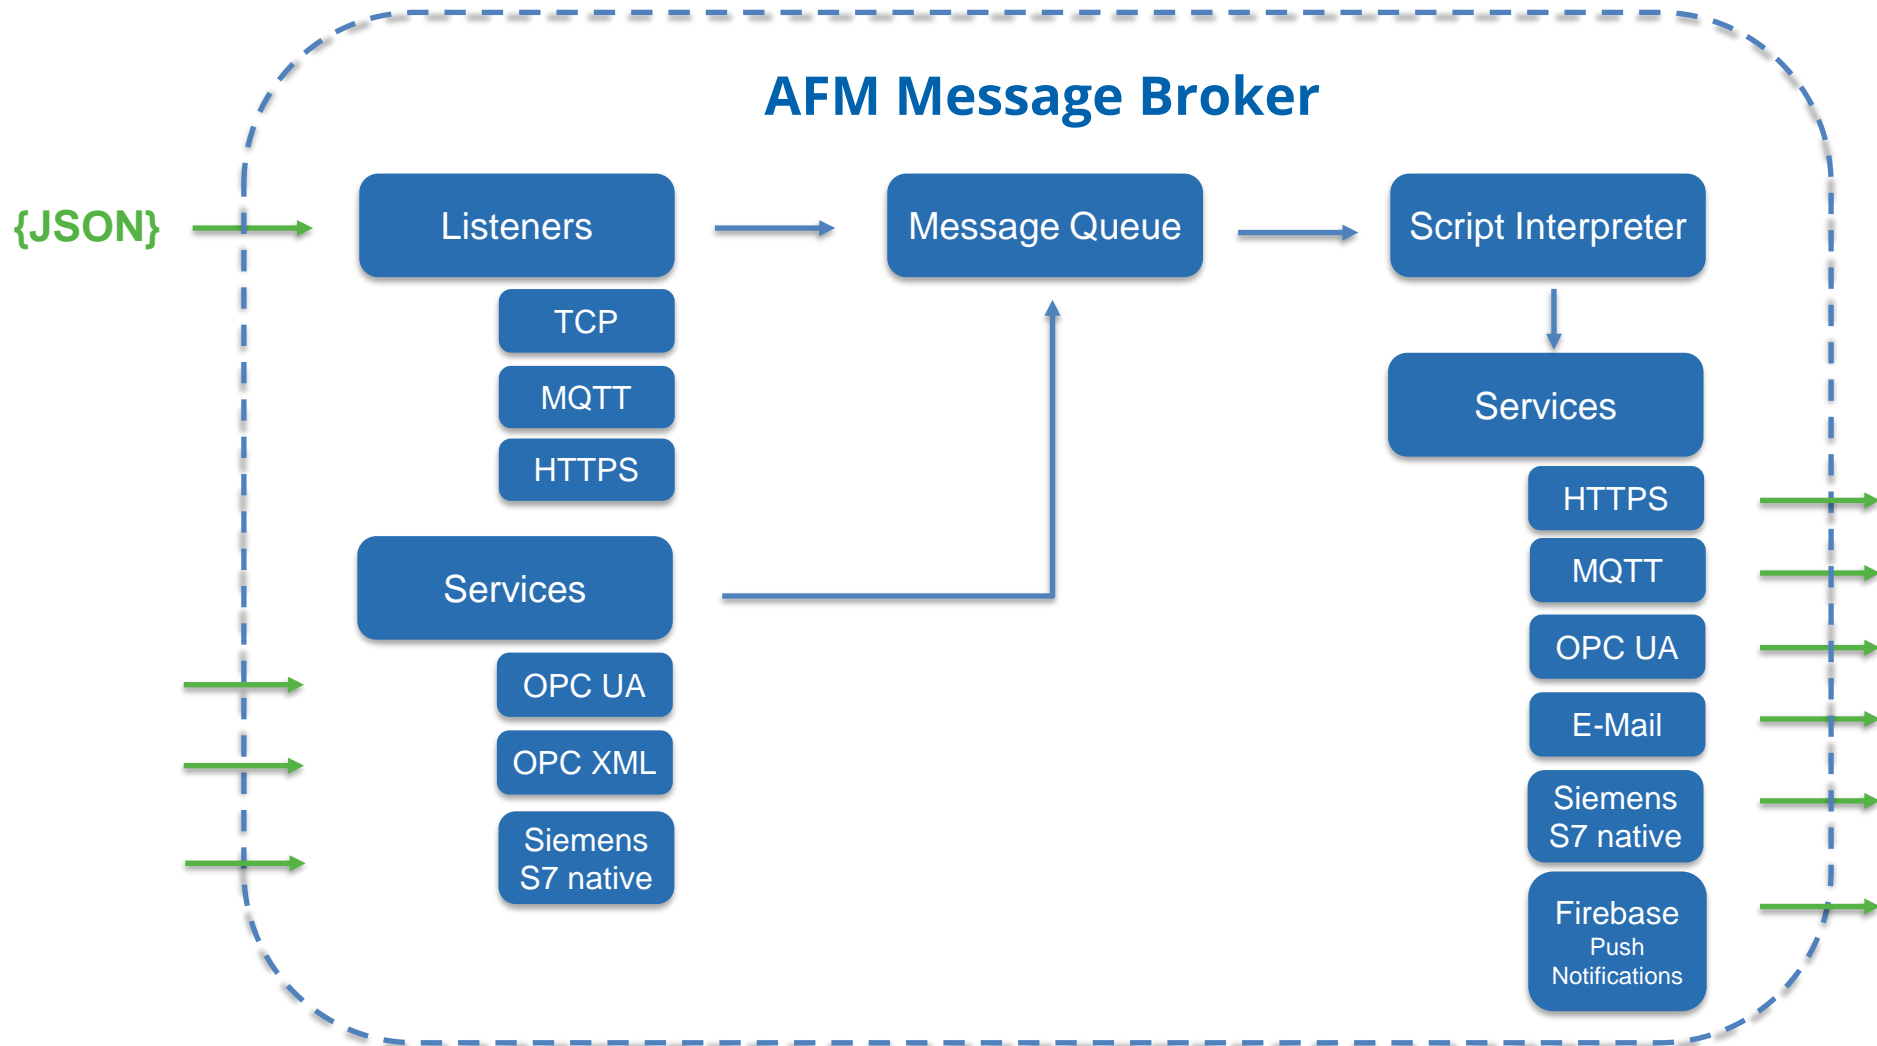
AFM Message Broker

{JSON}

Listeners

TCP

MQTT

HTTPS

Services

OPC UA

OPC XML

Siemens S7 native

Message Queue

Script Interpreter

Services

HTTPS

MQTT

OPC UA

E-Mail

Siemens S7 native

Firebase Push Notifications